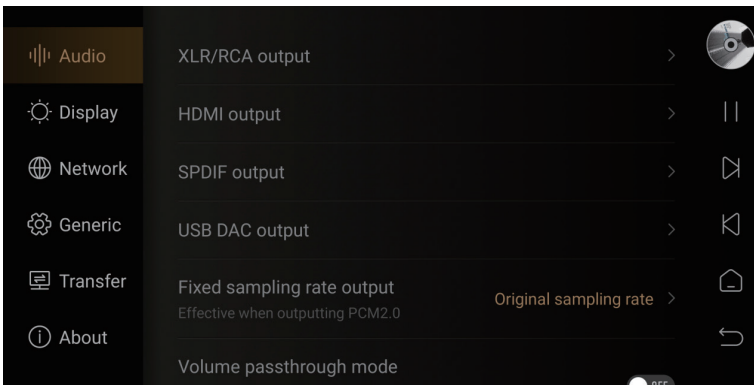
Audio
Display
Network
Generic
Transfer
About

XLR/RCA output
HDMI output
SPDIF output
USB DAC output
Fixed sampling rate output
Effective when outputting PCM2.0
Original sampling rate
Volume passthrough mode
OFF